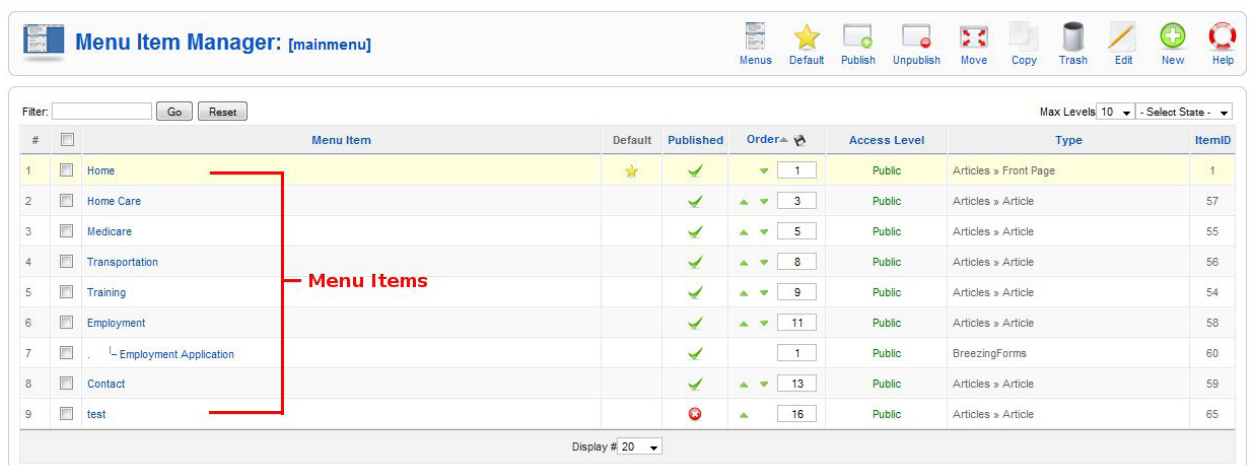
Menu Item Manager: [mainmenu]

Menus Default Publish Unpublish Move Copy Trash Edit New Help

Filter: Go Reset

Max Levels 10 - Select State -

| # | | Menu Item | Default | Published | Order | Access Level | Type | ItemID |
|---|---|---|---|---|---|---|---|---|
| 1 | | Home | | | 1 | Public | Articles » Front Page | 1 |
| 2 | | Home Care | | | 3 | Public | Articles » Article | 57 |
| 3 | | Medicare | | | 5 | Public | Articles » Article | 55 |
| 4 | | Transportation | | | 8 | Public | Articles » Article | 56 |
| 5 | | Training | | | 9 | Public | Articles » Article | 54 |
| 6 | | Employment | | | 11 | Public | Articles » Article | 58 |
| 7 | | . └ Employment Application | | | 1 | Public | BreezingForms | 60 |
| 8 | | Contact | | | 13 | Public | Articles » Article | 59 |
| 9 | | test | | | 16 | Public | Articles » Article | 65 |

Menu Items

Display # 20